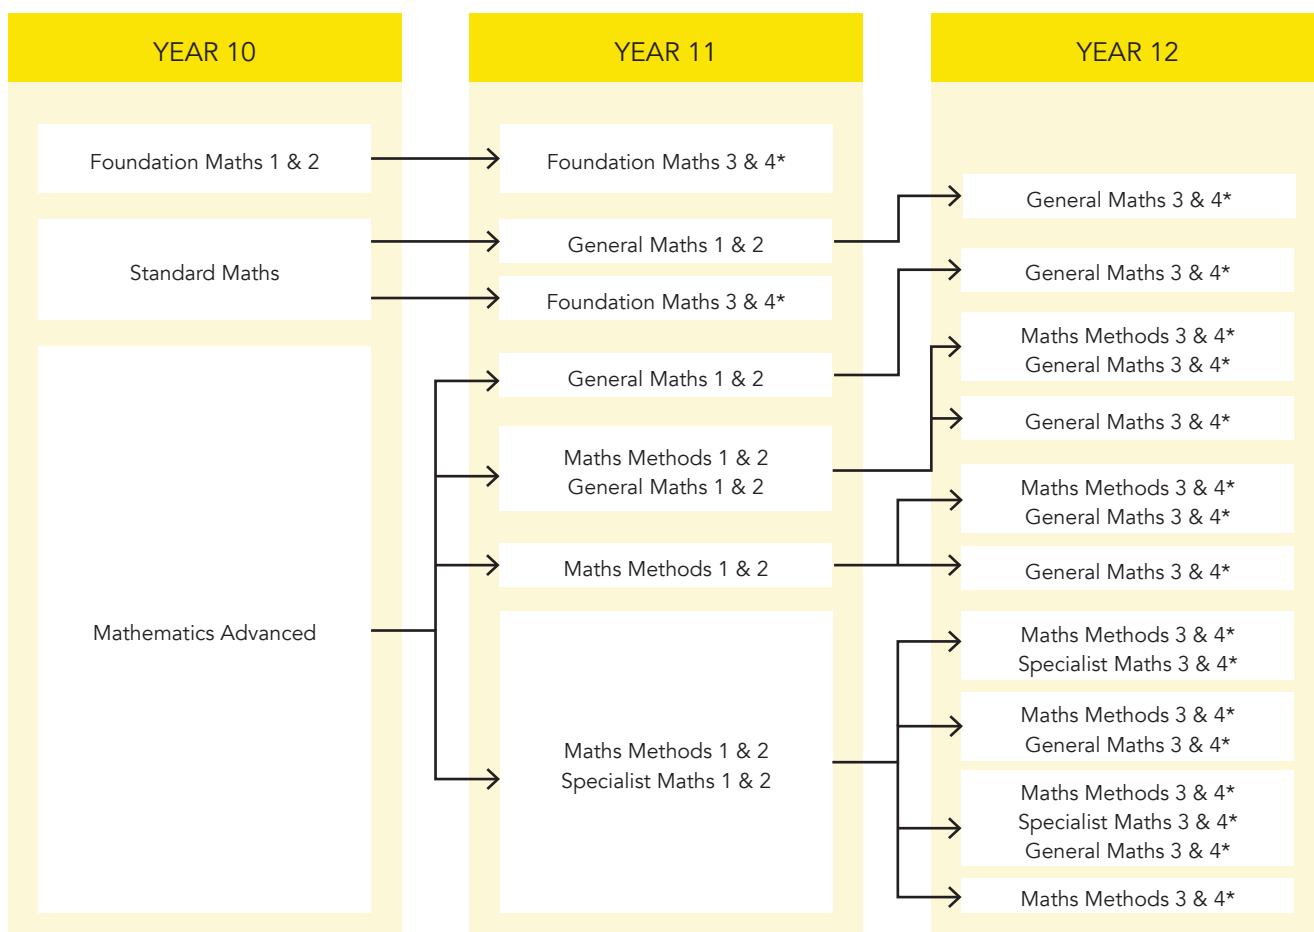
YEAR 10

Foundation Maths 1 & 2

Standard Maths

Mathematics Advanced

YEAR 11

Foundation Maths 3 & 4*

General Maths 1 & 2

Foundation Maths 3 & 4*

General Maths 1 & 2

Maths Methods 1 & 2
General Maths 1 & 2

Maths Methods 1 & 2

Maths Methods 1 & 2
Specialist Maths 1 & 2

YEAR 12

General Maths 3 & 4*

General Maths 3 & 4*

Maths Methods 3 & 4*
General Maths 3 & 4*

General Maths 3 & 4*

Maths Methods 3 & 4*
General Maths 3 & 4*

General Maths 3 & 4*

Maths Methods 3 & 4*
Specialist Maths 3 & 4*

Maths Methods 3 & 4*
General Maths 3 & 4*

Maths Methods 3 & 4*
Specialist Maths 3 & 4*
General Maths 3 & 4*

Maths Methods 3 & 4*